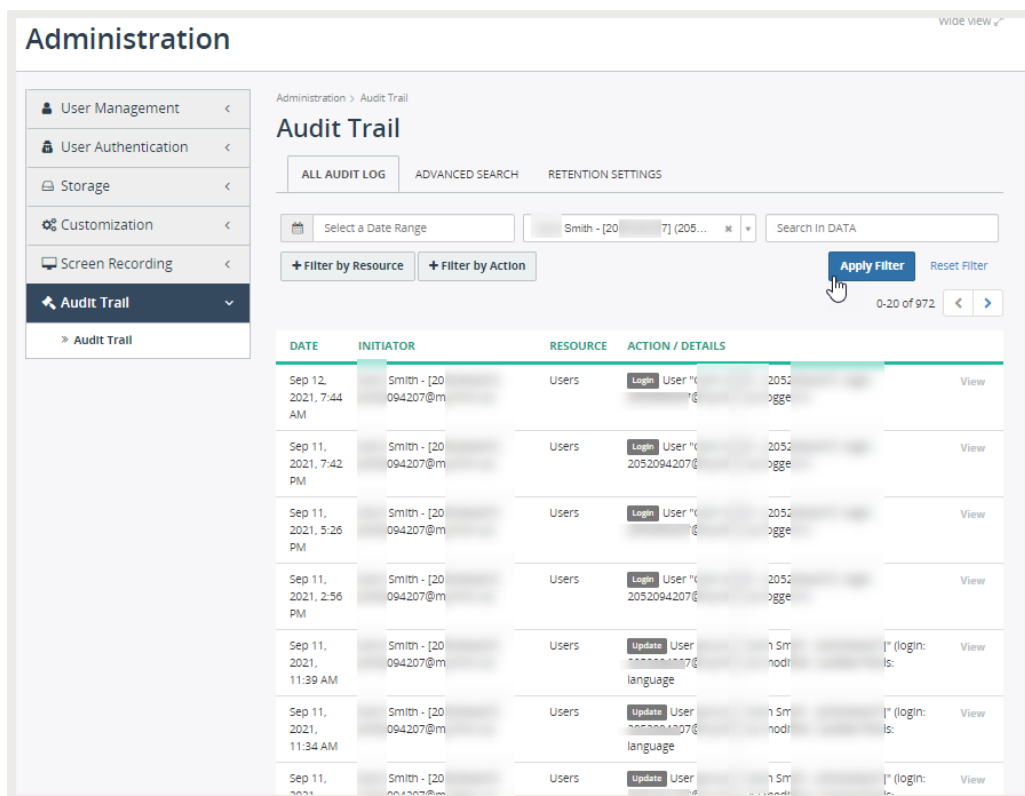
Wide view

Administration

User Management
User Authentication
Storage
Customization
Screen Recording
Audit Trail
» Audit Trail

Administration > Audit Trail

Audit Trail

ALL AUDIT LOG | ADVANCED SEARCH | RETENTION SETTINGS

Select a Date Range

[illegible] Smith - [20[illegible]7] (205...

Search in DATA

+ Filter by Resource
+ Filter by Action

Apply Filter
Reset Filter

0-20 of 972

| DATE | INITIATOR | RESOURCE | ACTION / DETAILS | |
|---|---|---|---|---|
| Sep 12, 2021, 7:44 AM | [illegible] Smith - [20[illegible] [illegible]094207@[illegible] | Users | Login User "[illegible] 2052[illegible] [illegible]"@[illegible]ogge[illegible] | View |
| Sep 11, 2021, 7:42 PM | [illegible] Smith - [20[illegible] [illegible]094207@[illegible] | Users | Login User "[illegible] 2052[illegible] 2052094207@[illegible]ogge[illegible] | View |
| Sep 11, 2021, 5:26 PM | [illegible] Smith - [20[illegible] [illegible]094207@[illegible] | Users | Login User "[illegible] 2052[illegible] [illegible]"@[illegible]ogge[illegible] | View |
| Sep 11, 2021, 2:56 PM | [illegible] Smith - [20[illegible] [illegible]094207@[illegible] | Users | Login User "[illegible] 2052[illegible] 2052094207@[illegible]ogge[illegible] | View |
| Sep 11, 2021, 11:39 AM | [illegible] Smith - [20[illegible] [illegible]094207@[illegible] | Users | Update User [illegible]n Sm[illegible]" (login: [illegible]modi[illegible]s: language | View |
| Sep 11, 2021, 11:34 AM | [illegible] Smith - [20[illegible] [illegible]094207@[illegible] | Users | Update User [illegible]n Sm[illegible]" (login: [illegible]modi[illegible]s: language | View |
| Sep 11, 2021 | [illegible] Smith - [20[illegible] | Users | Update User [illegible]n Sm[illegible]" (login: | View |